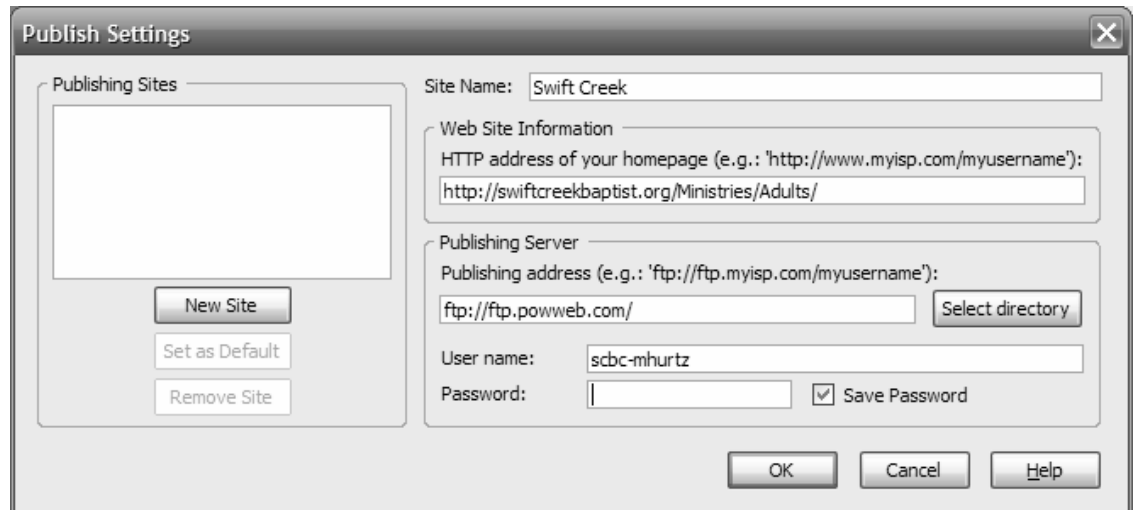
Publish Settings

Publishing Sites

New Site

Set as Default

Remove Site

Site Name: Swift Creek

Web Site Information

HTTP address of your homepage (e.g.: 'http://www.myisp.com/myusername'):

http://swiftcreekbaptist.org/Ministries/Adults/

Publishing Server

Publishing address (e.g.: 'ftp://ftp.myisp.com/myusername'):

ftp://ftp.powweb.com/

Select directory

User name: scbc-mhurtz

Password:

Save Password

OK

Cancel

Help